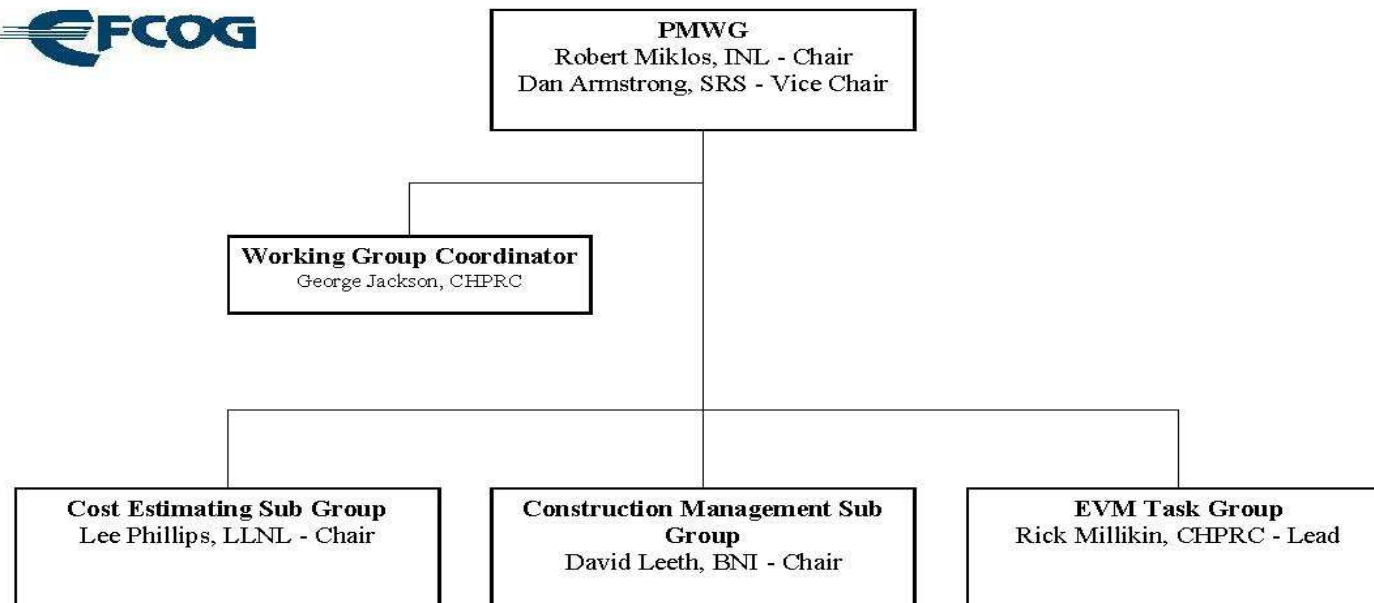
EFCOG

PMWG
Robert Miklos, INL - Chair
Dan Armstrong, SRS - Vice Chair

Working Group Coordinator
George Jackson, CHPRC

Cost Estimating Sub Group
Lee Phillips, LLNL - Chair

Construction Management Sub Group
David Leeth, BNI - Chair

EVM Task Group
Rick Millikin, CHPRC - Lead